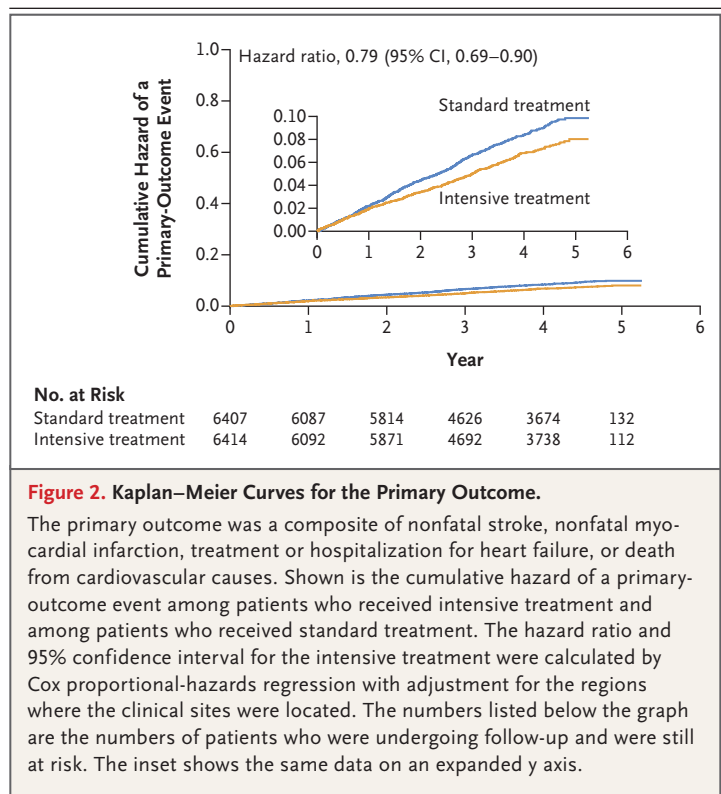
Hazard ratio, 0.79 (95% CI, 0.69–0.90)

Cumulative Hazard of a Primary-Outcome Event

1.0
0.8
0.6
0.4
0.2
0.0

Standard treatment

Intensive treatment

0.10
0.08
0.06
0.04
0.02
0.00

0 1 2 3 4 5 6

0 1 2 3 4 5 6

Year

No. at Risk

| | | | | | | |
|---|---|---|---|---|---|---|
| Standard treatment | 6407 | 6087 | 5814 | 4626 | 3674 | 132 |
| Intensive treatment | 6414 | 6092 | 5871 | 4692 | 3738 | 112 |

Figure 2. Kaplan–Meier Curves for the Primary Outcome.

The primary outcome was a composite of nonfatal stroke, nonfatal myocardial infarction, treatment or hospitalization for heart failure, or death from cardiovascular causes. Shown is the cumulative hazard of a primary-outcome event among patients who received intensive treatment and among patients who received standard treatment. The hazard ratio and 95% confidence interval for the intensive treatment were calculated by Cox proportional-hazards regression with adjustment for the regions where the clinical sites were located. The numbers listed below the graph are the numbers of patients who were undergoing follow-up and were still at risk. The inset shows the same data on an expanded y axis.